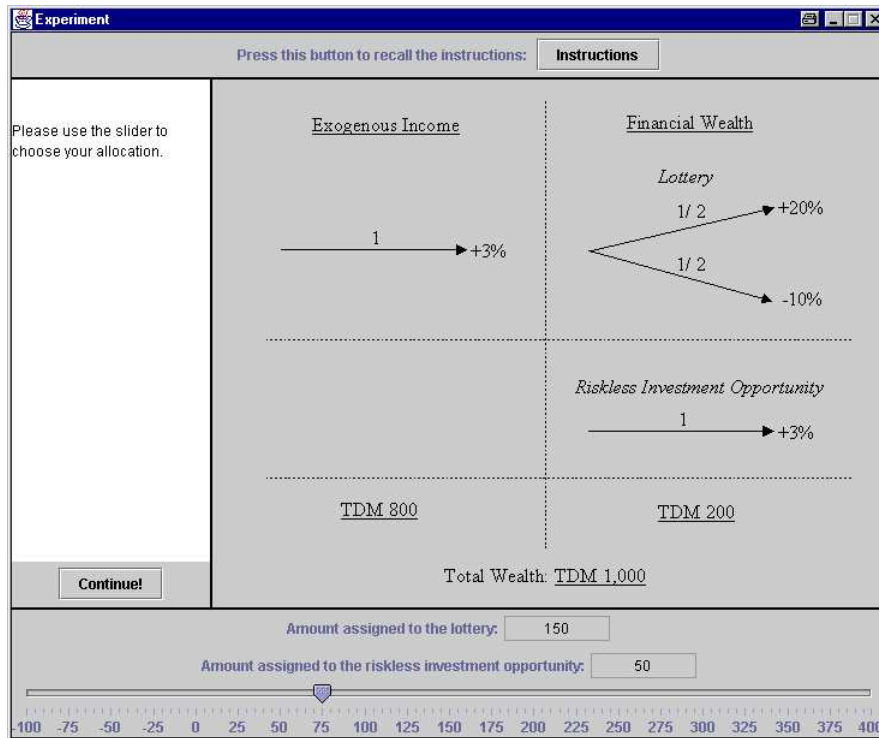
Experiment

Press this button to recall the instructions: Instructions

Please use the slider to choose your allocation.

Continue!

Exogenous Income

1

+3%

Financial Wealth

Lottery

1/ 2

+20%

1/ 2

-10%

Riskless Investment Opportunity

1

+3%

TDM 800

TDM 200

Total Wealth: TDM 1,000

Amount assigned to the lottery: 150

Amount assigned to the riskless investment opportunity: 50

-100 -75 -50 -25 0 25 50 75 100 125 150 175 200 225 250 275 300 325 350 375 400